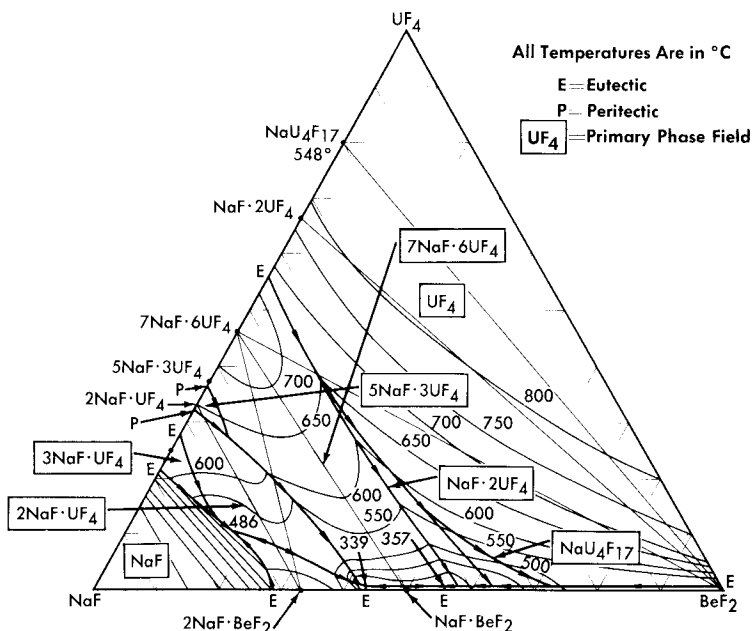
$UF_4$

All Temperatures Are in °C

E = Eutectic

P — Peritectic

$UF_4$ = Primary Phase Field

$NaU_4F_{17}$
548°

$NaF \cdot 2UF_4$

E

$7NaF \cdot 6UF_4$

$5NaF \cdot 3UF_4$

P

$2NaF \cdot UF_4$

P

E

$3NaF \cdot UF_4$

E

$2NaF \cdot UF_4$

$NaF$

$NaF$

$7NaF \cdot 6UF_4$

$UF_4$

700

$5NaF \cdot 3UF_4$

800

650

700

750

650

600

600

$NaF \cdot 2UF_4$

550

600

486

339

357

550

$NaU_4F_{17}$

500

E

E

E

E

$BeF_2$

$2NaF \cdot BeF_2$

$NaF \cdot BeF_2$